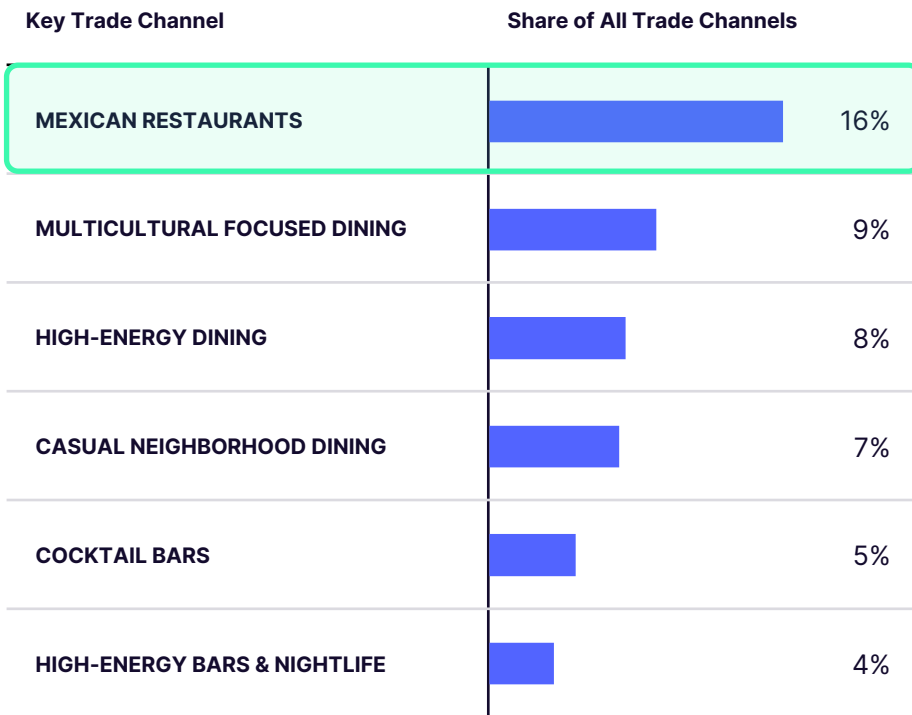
| Key Trade Channel | Share of All Trade Channels |
|---|---|
| MEXICAN RESTAURANTS | 16% |
| MULTICULTURAL FOCUSED DINING | 9% |
| HIGH-ENERGY DINING | 8% |
| CASUAL NEIGHBORHOOD DINING | 7% |
| COCKTAIL BARS | 5% |
| HIGH-ENERGY BARS & NIGHTLIFE | 4% |